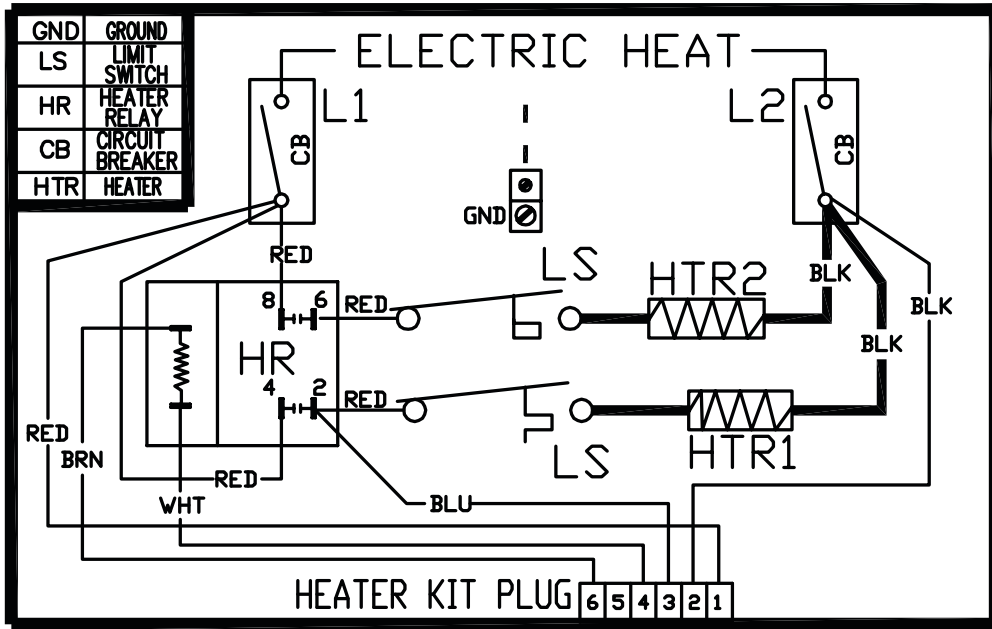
| GND | GROUND |
|---|---|
| LS | LIMIT SWITCH |
| HR | HEATER RELAY |
| CB | CIRCUIT BREAKER |
| HTR | HEATER |

ELECTRIC HEAT

L1

CB

L2

CB

GND

RED

LS

HTR2

BLK

BLK

8

6

RED

BLK

HR

4

2

RED

RED

BRN

LS

HTR1

RED

WHT

BLU

HEATER KIT PLUG 6 5 4 3 2 1